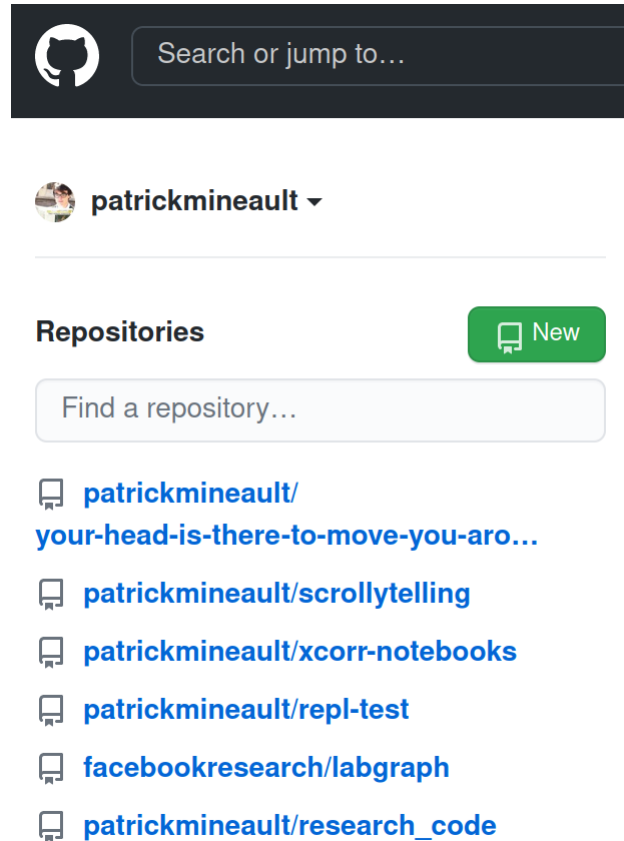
Search or jump to…

patrickmineault

Repositories

New

Find a repository…

patrickmineault/your-head-is-there-to-move-you-aro…

patrickmineault/scrollytelling

patrickmineault/xcorr-notebooks

patrickmineault/repl-test

facebookresearch/labgraph

patrickmineault/research_code